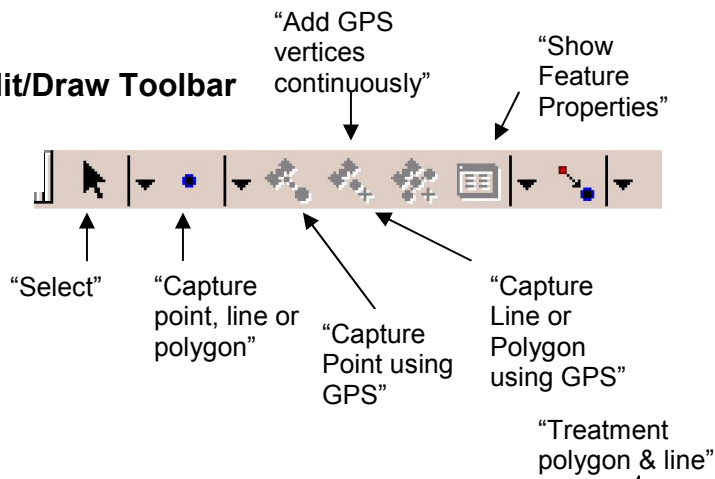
lit/Draw Toolbar

"Add GPS vertices continuously"

"Show Feature Properties"

"Select"

"Capture point, line or polygon"

"Capture Point using GPS"

"Capture Line or Polygon using GPS"

"Treatment polygon & line"